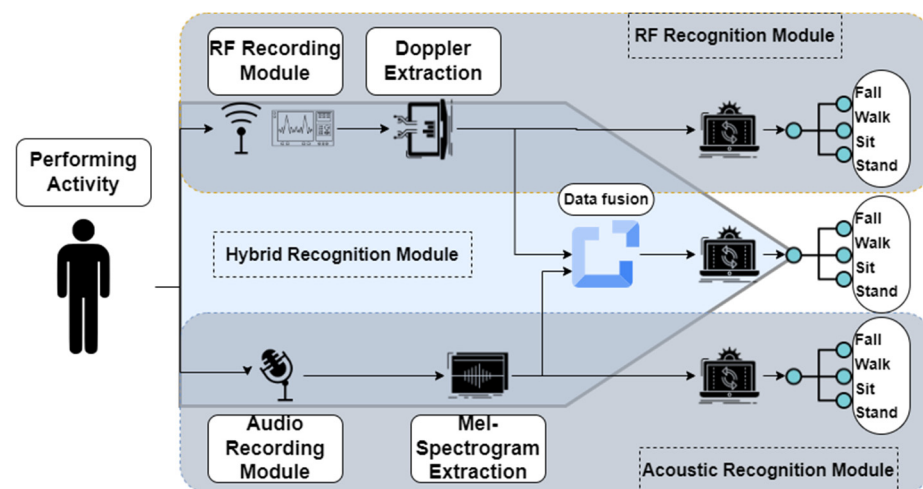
RF Recording Module

Doppler Extraction

RF Recognition Module

Fall
Walk
Sit
Stand

Performing Activity

Data fusion

Hybrid Recognition Module

Fall
Walk
Sit
Stand

Fall
Walk
Sit
Stand

Audio Recording Module

Mel-Spectrogram Extraction

Acoustic Recognition Module